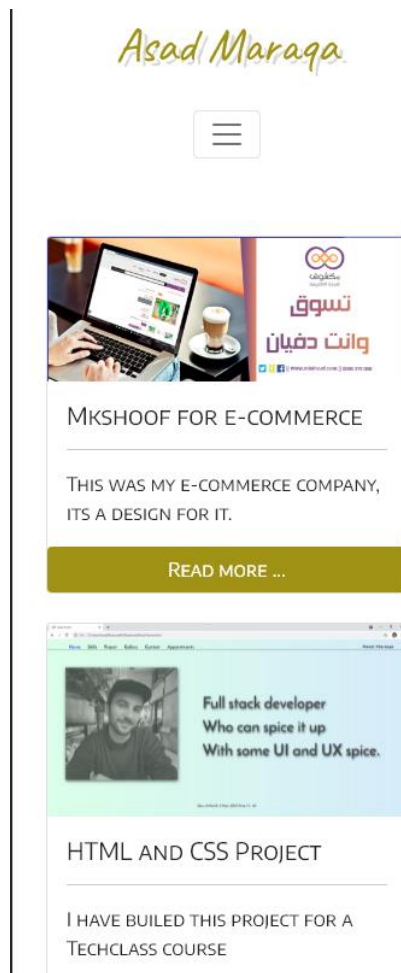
Asad Maraqa

مكشوف

تسوق
وانت دفيان

Mkshoof for e-commerce

This was my e-commerce company, its a design for it.

Read more ...

Full stack developer
Who can spice it up
With some UI and UX spice.

HTML and CSS Project

I have builed this project for a Techclass course